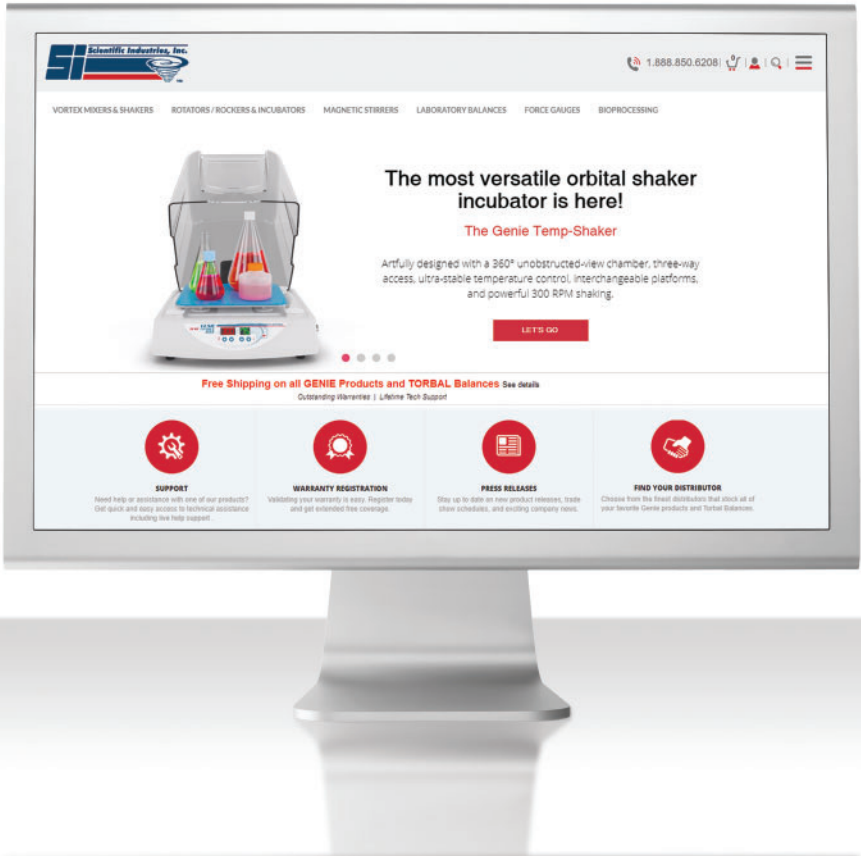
SI Scientific Industries, Inc.

1.888.850.6208

VORTEX MIXERS & SHAKERS ROTATORS / ROCKERS & INCUBATORS MAGNETIC STIRRERS LABORATORY BALANCES FORCE GAUGES BIOPROCESSING

The most versatile orbital shaker incubator is here!

The Genie Temp-Shaker

Artfully designed with a 360° unobstructed-view chamber, three-way access, ultra-stable temperature control, interchangeable platforms, and powerful 300 RPM shaking.

LET'S GO

Free Shipping on all GENIE Products and TORBAL Balances See details

Outstanding Warranties | Lifetime Tech Support

SUPPORT
Need help or assistance with one of our products? Get quick and easy access to technical assistance including live help support.

WARRANTY REGISTRATION
Validating your warranty is easy. Register today and get extended free coverage.

PRESS RELEASES
Stay up to date on new product releases, trade show schedules, and exciting company news.

FIND YOUR DISTRIBUTOR
Choose from the finest distributors that stock all of your favorite Genie products and Torbal Balances.